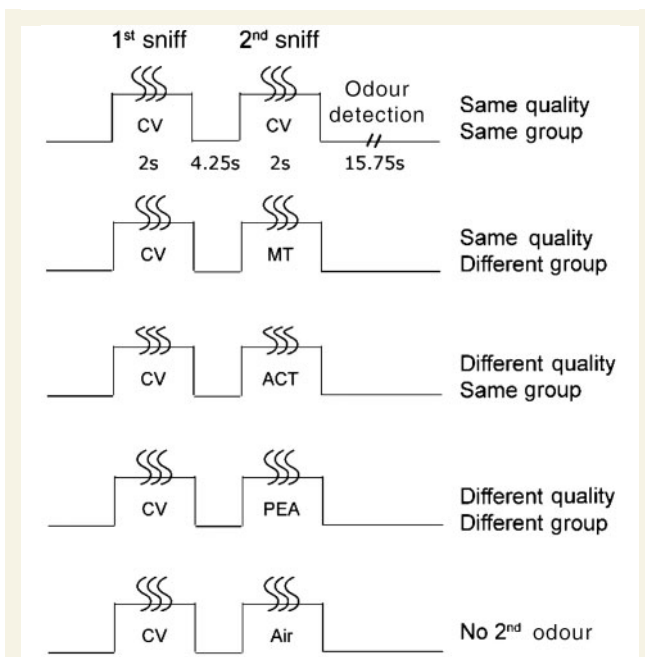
1$^{st}$ sniff 2$^{nd}$ sniff

CV CV Odour detection

2s 4.25s 2s 15.75s

Same quality
Same group

CV MT

Same quality
Different group

CV ACT

Different quality
Same group

CV PEA

Different quality
Different group

CV Air

No 2$^{nd}$ odour